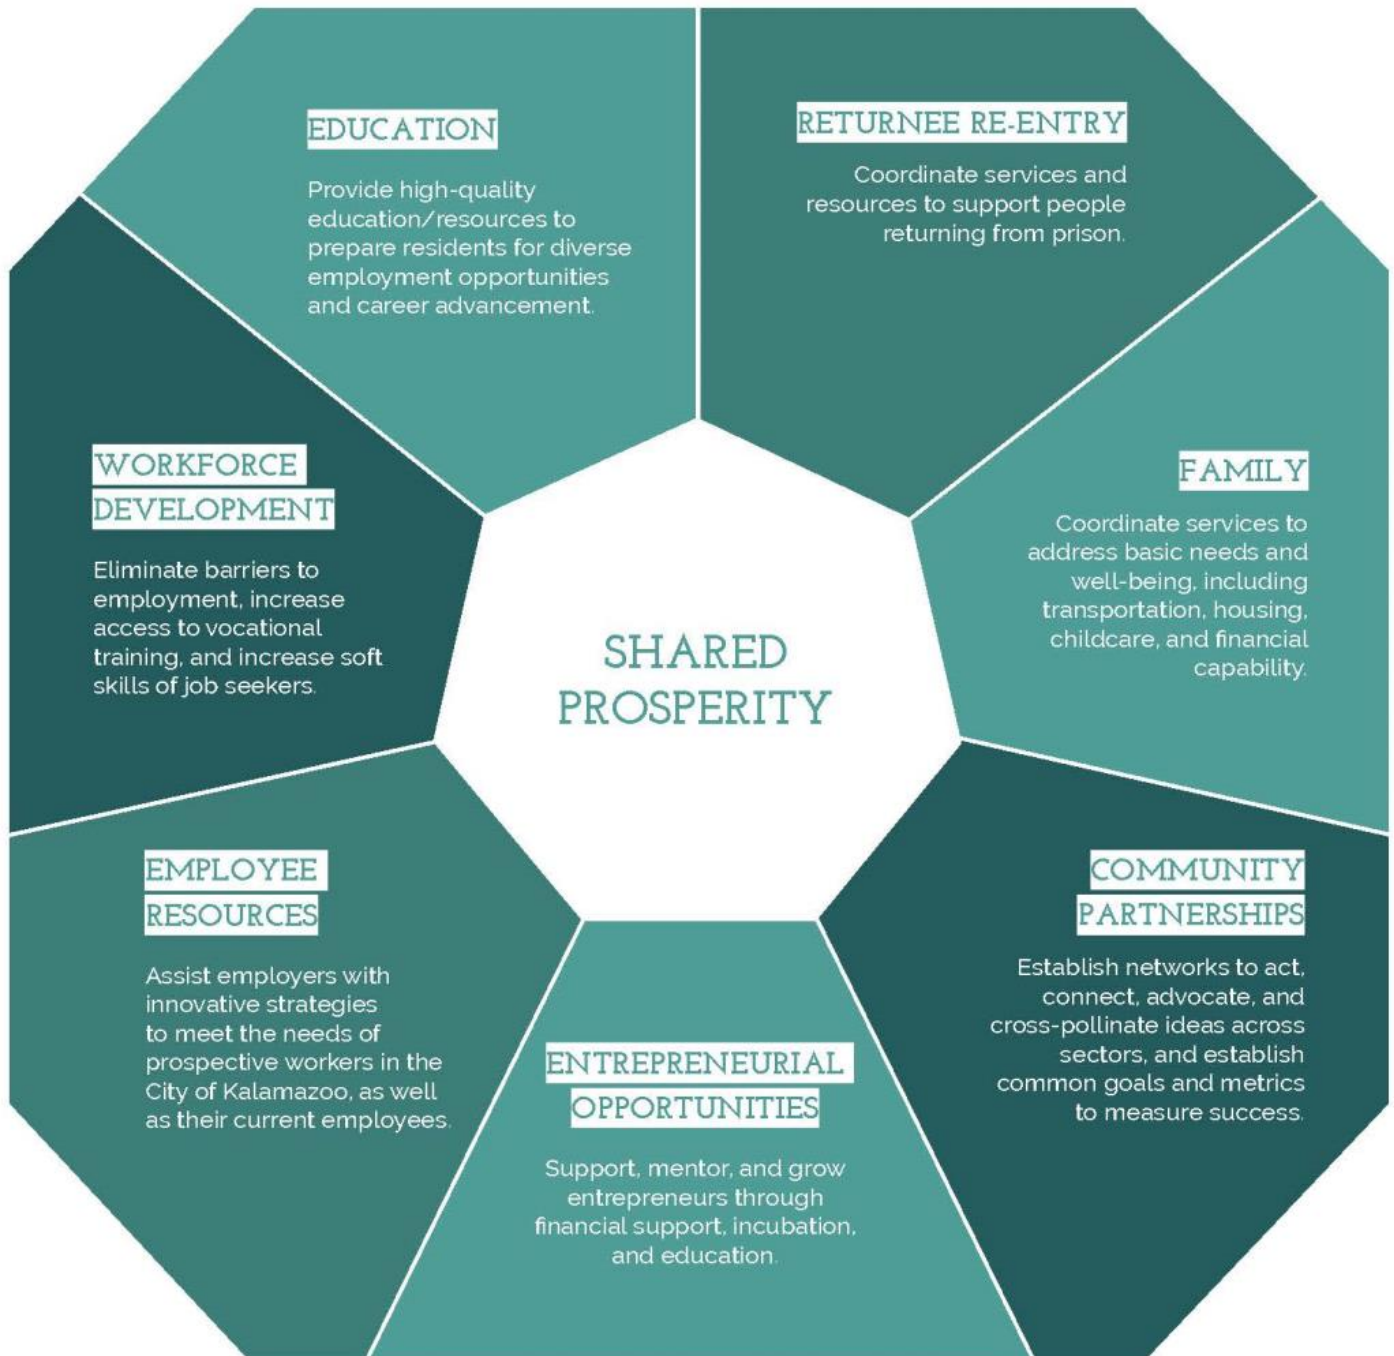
EDUCATION

Provide high-quality education/resources to prepare residents for diverse employment opportunities and career advancement.

RETURNEE RE-ENTRY

Coordinate services and resources to support people returning from prison.

WORKFORCE DEVELOPMENT

Eliminate barriers to employment, increase access to vocational training, and increase soft skills of job seekers.

SHARED PROSPERITY

FAMILY

Coordinate services to address basic needs and well-being, including transportation, housing, childcare, and financial capability.

EMPLOYEE RESOURCES

Assist employers with innovative strategies to meet the needs of prospective workers in the City of Kalamazoo, as well as their current employees.

COMMUNITY PARTNERSHIPS

Establish networks to act, connect, advocate, and cross-pollinate ideas across sectors, and establish common goals and metrics to measure success.

ENTREPRENEURIAL OPPORTUNITIES

Support, mentor, and grow entrepreneurs through financial support, incubation, and education.